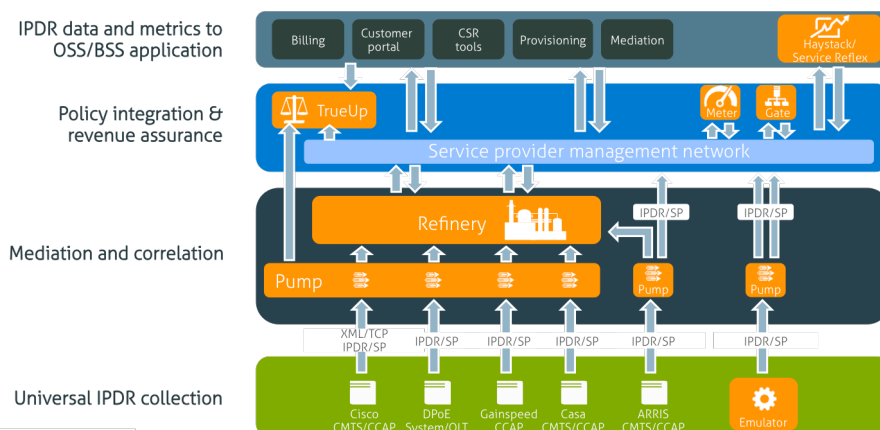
IPDR data and metrics to OSS/BSS application

Billing

Customer portal

CSR tools

Provisioning

Mediation

Haystack/ Service Reflex

Policy integration & revenue assurance

TrueUp

Meter

Gate

Service provider management network

Mediation and correlation

Refinery

IPDR/SP

IPDR/SP

Pump

Pump

Pump

XML/TCP IPDR/SP

IPDR/SP

IPDR/SP

IPDR/SP

IPDR/SP

IPDR/SP

Universal IPDR collection

Cisco CMTS/CCAP

DPoE System/OLT

Gainspeed CCAP

Casa CMTS/CCAP

ARRIS CMTS/CCAP

Emulator